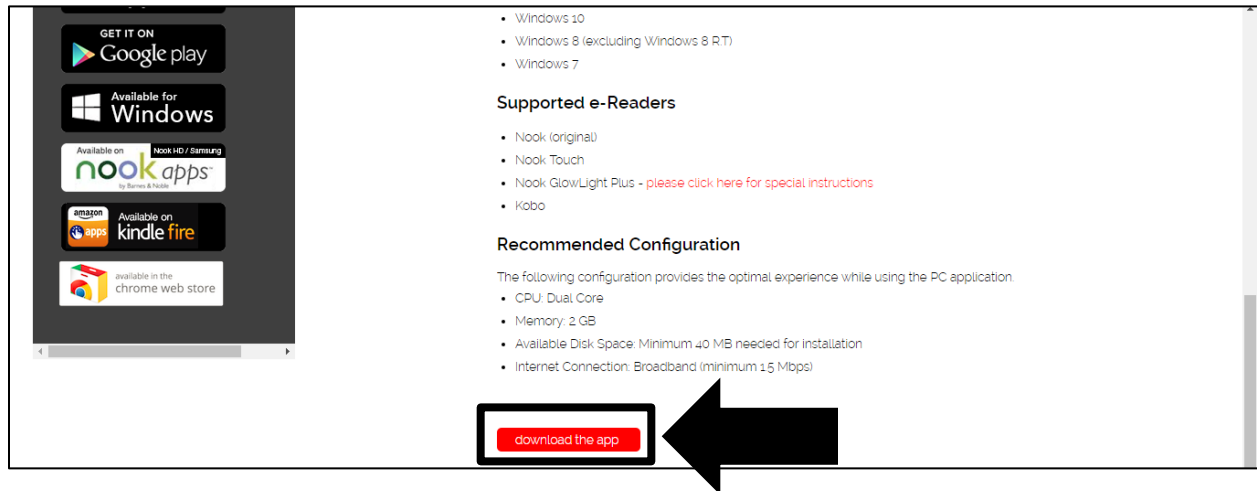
GET IT ON
Google play

Available for
Windows

Available on
Nook HD / Samsung
nook apps
by Barnes & Noble

amazon
apps
Available on
kindle fire

available in the
chrome web store

• Windows 10
• Windows 8 (excluding Windows 8 RT)
• Windows 7

Supported e-Readers

• Nook (original)
• Nook Touch
• Nook GlowLight Plus - please click here for special instructions
• Kobo

Recommended Configuration

The following configuration provides the optimal experience while using the PC application.

• CPU: Dual Core
• Memory: 2 GB
• Available Disk Space: Minimum 40 MB needed for installation
• Internet Connection: Broadband (minimum 1.5 Mbps)

download the app